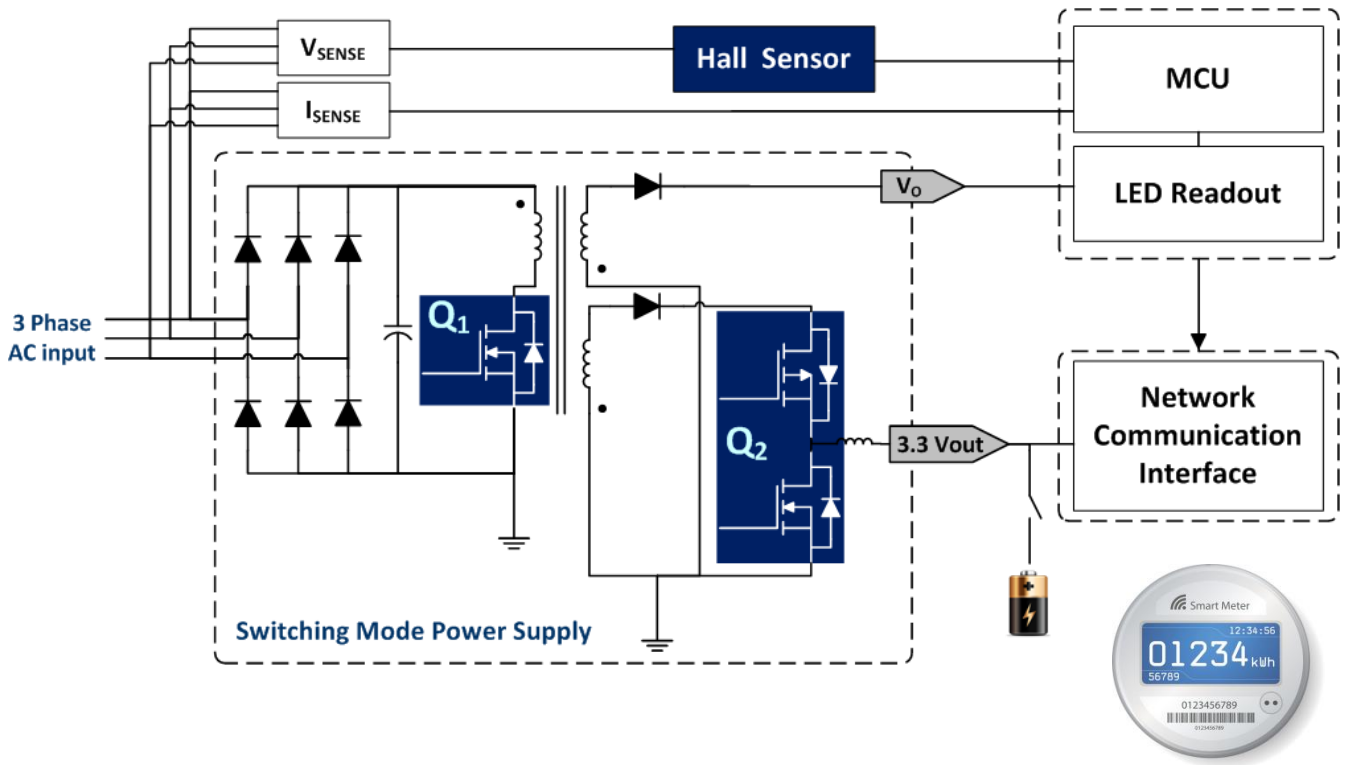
$V_{SENSE}$

Hall Sensor

MCU

$I_{SENSE}$

$V_O$

LED Readout

3 Phase
AC input

$Q_1$

$Q_2$

3.3 Vout

Network Communication Interface

Switching Mode Power Supply

Smart Meter

12:34:56

01234 kWh

56789

0123456789

0123456789